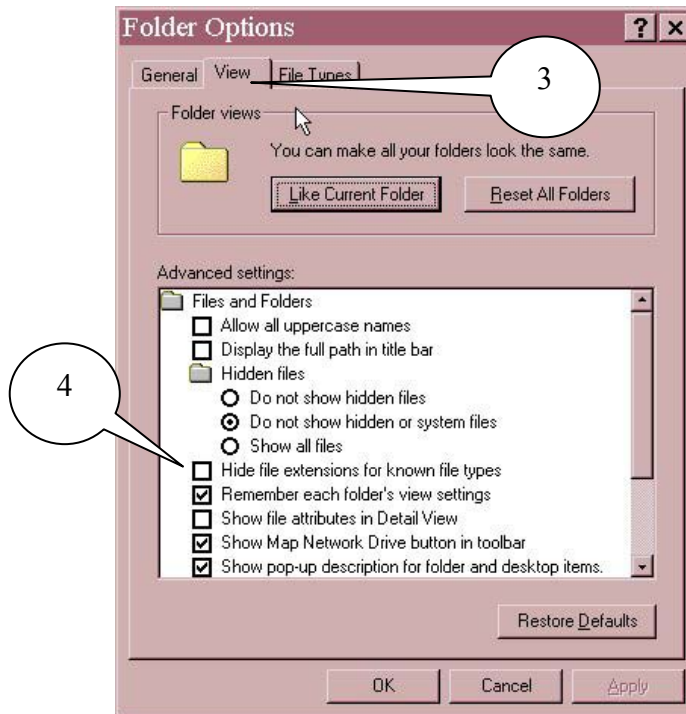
Folder Options

?

General

View

File Types

3

Folder views

You can make all your folders look the same.

Like Current Folder

Reset All Folders

Advanced settings:

Files and Folders

Allow all uppercase names

Display the full path in title bar

Hidden files

Do not show hidden files

Do not show hidden or system files

Show all files

4

Hide file extensions for known file types

Remember each folder's view settings

Show file attributes in Detail View

Show Map Network Drive button in toolbar

Show pop-up description for folder and desktop items.

Restore Defaults

OK

Cancel

Apply